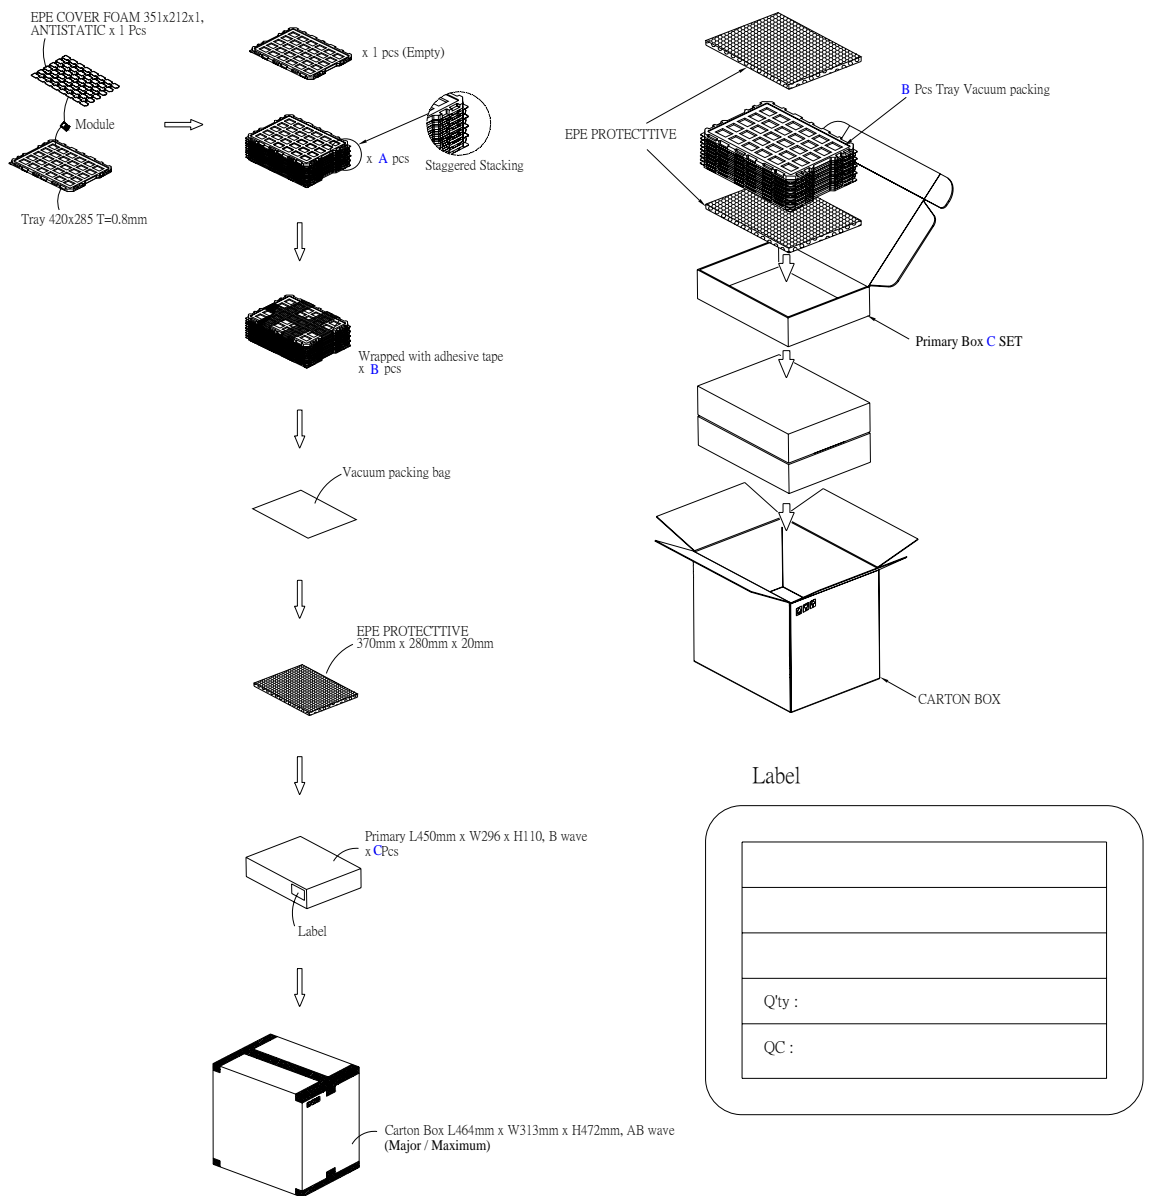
EPE COVER FOAM 351x212x1, ANTISTATIC x 1 Pcs

Module

Tray 420x285 T=0.8mm

x 1 pcs (Empty)

x A pcs

Staggered Stacking

Wrapped with adhesive tape x B pcs

Vacuum packing bag

EPE PROTECTTIVE 370mm x 280mm x 20mm

Primary L450mm x W296 x H110, B wave x CPcs

Label

Carton Box L464mm x W313mm x H472mm, AB wave (Major / Maximum)

EPE PROTECTTIVE

B Pcs Tray Vacuum packing

Primary Box C SET

CARTON BOX

Label

| |
|---|
| |
| |
| |
| Q'ty : |
| QC : |